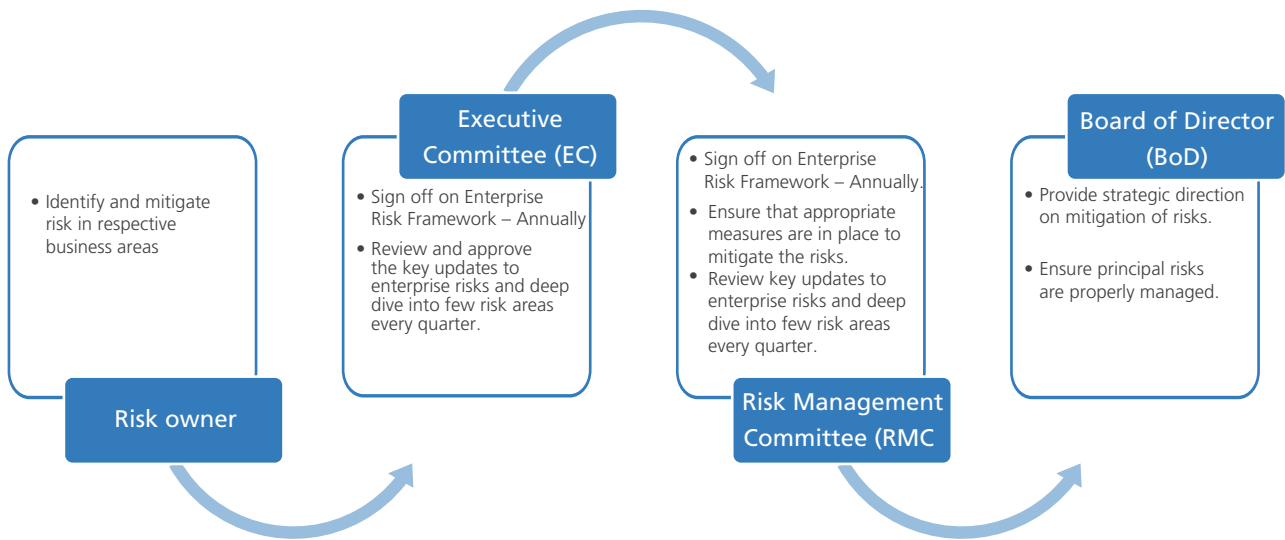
• Identify and mitigate risk in respective business areas

Risk owner

Executive Committee (EC)

• Sign off on Enterprise Risk Framework – Annually

• Review and approve the key updates to enterprise risks and deep dive into few risk areas every quarter.

• Sign off on Enterprise Risk Framework – Annually.

• Ensure that appropriate measures are in place to mitigate the risks.

• Review key updates to enterprise risks and deep dive into few risk areas every quarter.

Risk Management Committee (RMC

Board of Director (BoD)

• Provide strategic direction on mitigation of risks.

• Ensure principal risks are properly managed.